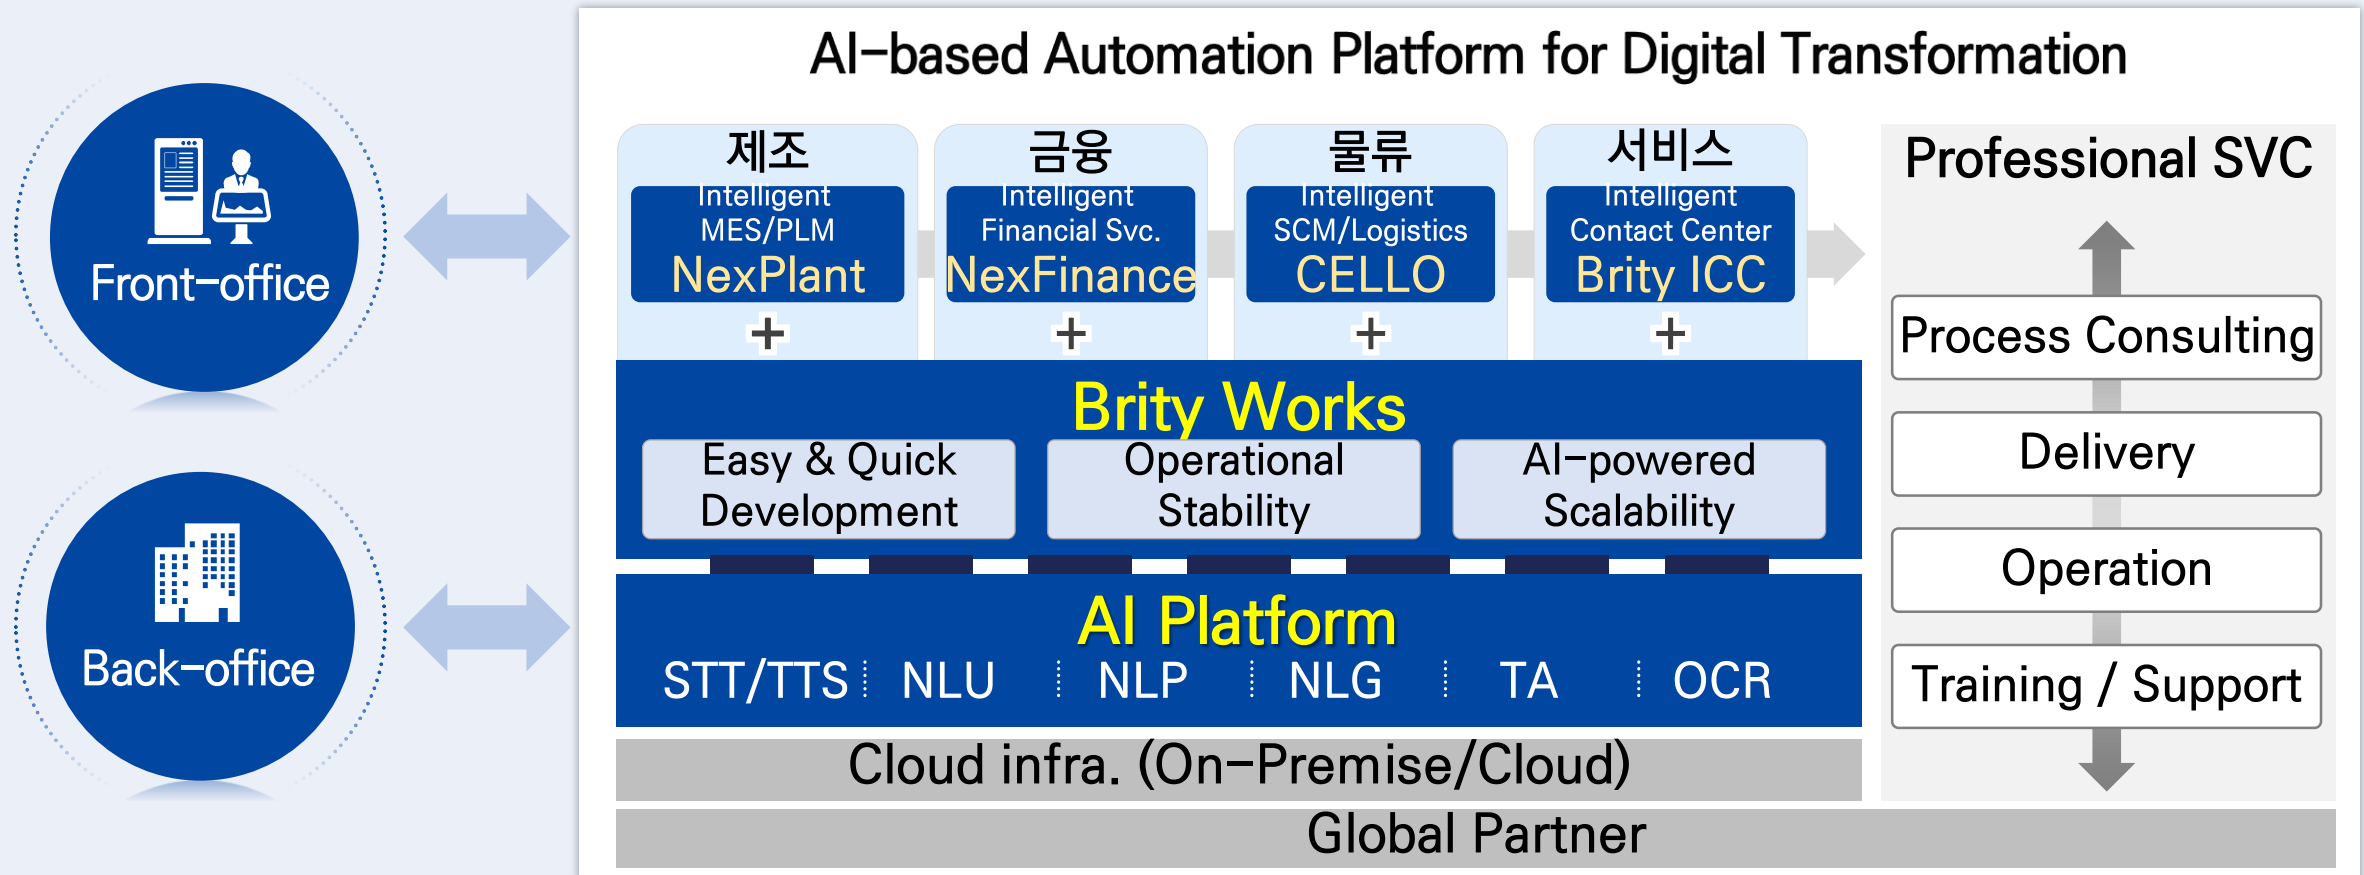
Front-office

Back-office

AI-based Automation Platform for Digital Transformation

제조
Intelligent MES/PLM
NexPlant
+

금융
Intelligent Financial Svc.
NexFinance
+

물류
Intelligent SCM/Logistics
CELLO
+

서비스
Intelligent Contact Center
Brity ICC
+

Brity Works
Easy & Quick Development
Operational Stability
AI-powered Scalability

AI Platform
STT/TTS | NLU | NLP | NLG | TA | OCR

Cloud infra. (On-Premise/Cloud)

Professional SVC
Process Consulting
Delivery
Operation
Training / Support

Global Partner